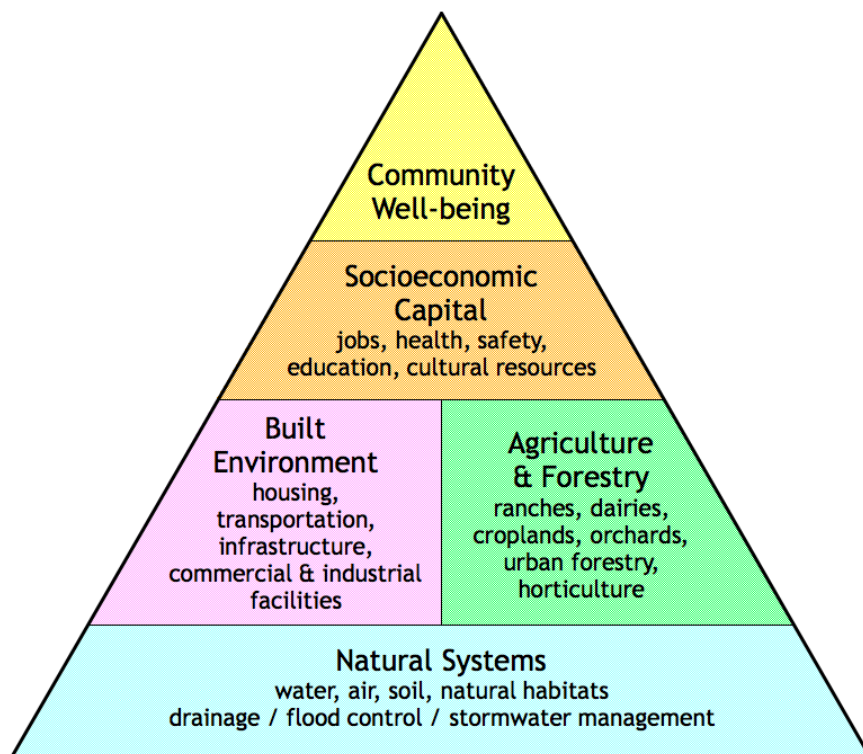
Community Well-being

Socioeconomic Capital
jobs, health, safety, education, cultural resources

Built Environment
housing, transportation, infrastructure, commercial & industrial facilities

Agriculture & Forestry
ranches, dairies, croplands, orchards, urban forestry, horticulture

Natural Systems
water, air, soil, natural habitats
drainage / flood control / stormwater management